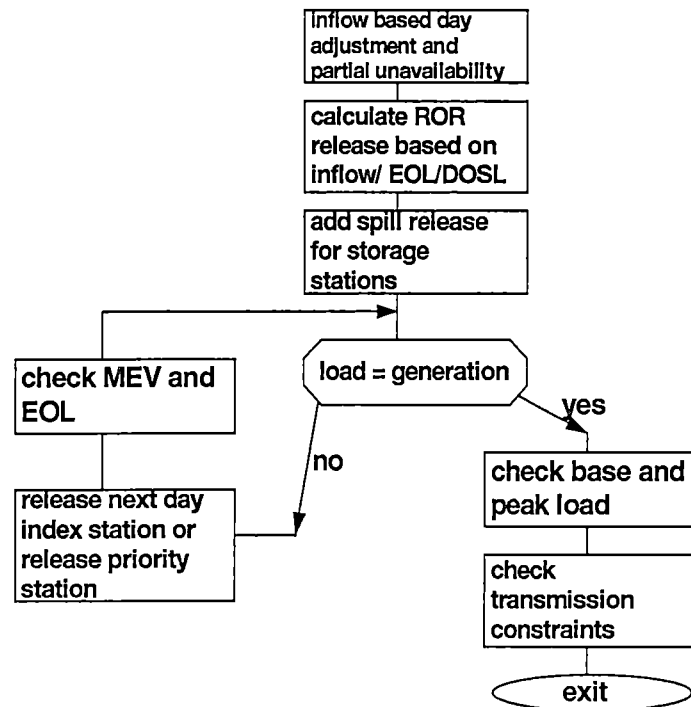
inflow based day adjustment and partial unavailability

calculate ROR release based on inflow/ EOL/DOSL

add spill release for storage stations

load = generation

check MEV and EOL

release next day index station or release priority station

no

yes

check base and peak load

check transmission constraints

exit